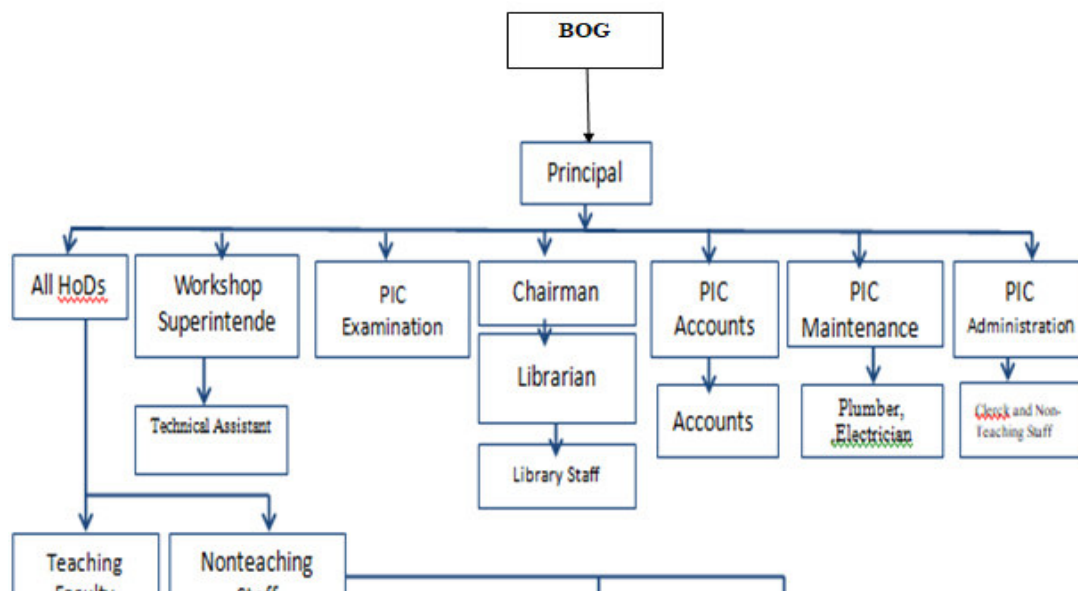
BOG

Principal

All HoDs

Workshop Superintende

Technical Assistant

PIC Examination

Chairman

Librarian

Library Staff

PIC Accounts

Accounts

PIC Maintenance

Plumber, Electrician

PIC Administration

Cleark and Non-Teaching Staff

Teaching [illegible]

Nonteaching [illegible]